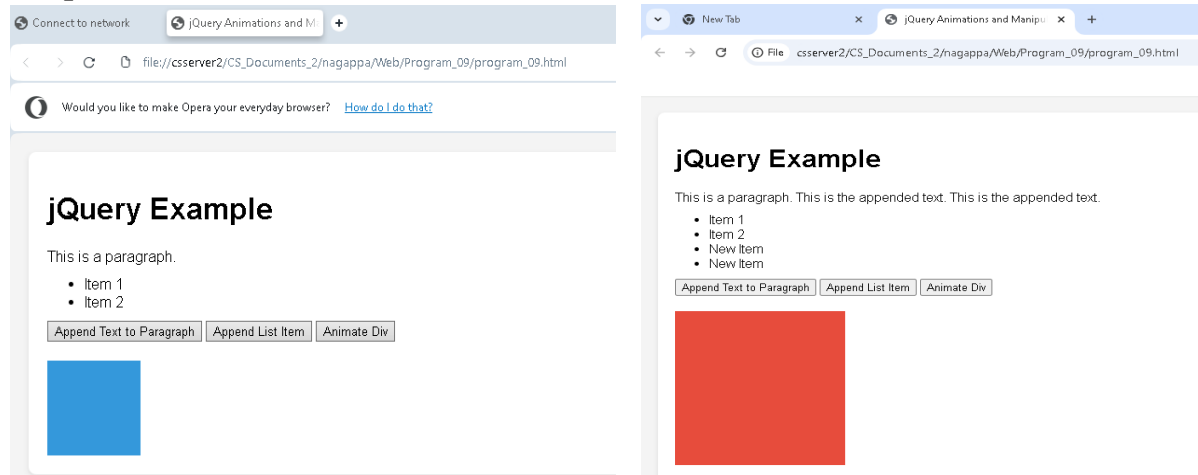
Connect to network
jQuery Animations and M
+
file://csserver2/CS_Documents_2/nagappa/Web/Program_09/program_09.html
Would you like to make Opera your everyday browser? How do I do that?

jQuery Example

This is a paragraph.

- Item 1
- Item 2

Append Text to Paragraph | Append List Item | Animate Div

New Tab
jQuery Animations and Manipu
+
File csserver2/CS_Documents_2/nagappa/Web/Program_09/program_09.html

jQuery Example

This is a paragraph. This is the appended text. This is the appended text.

- Item 1
- Item 2
- New Item
- New Item

Append Text to Paragraph | Append List Item | Animate Div